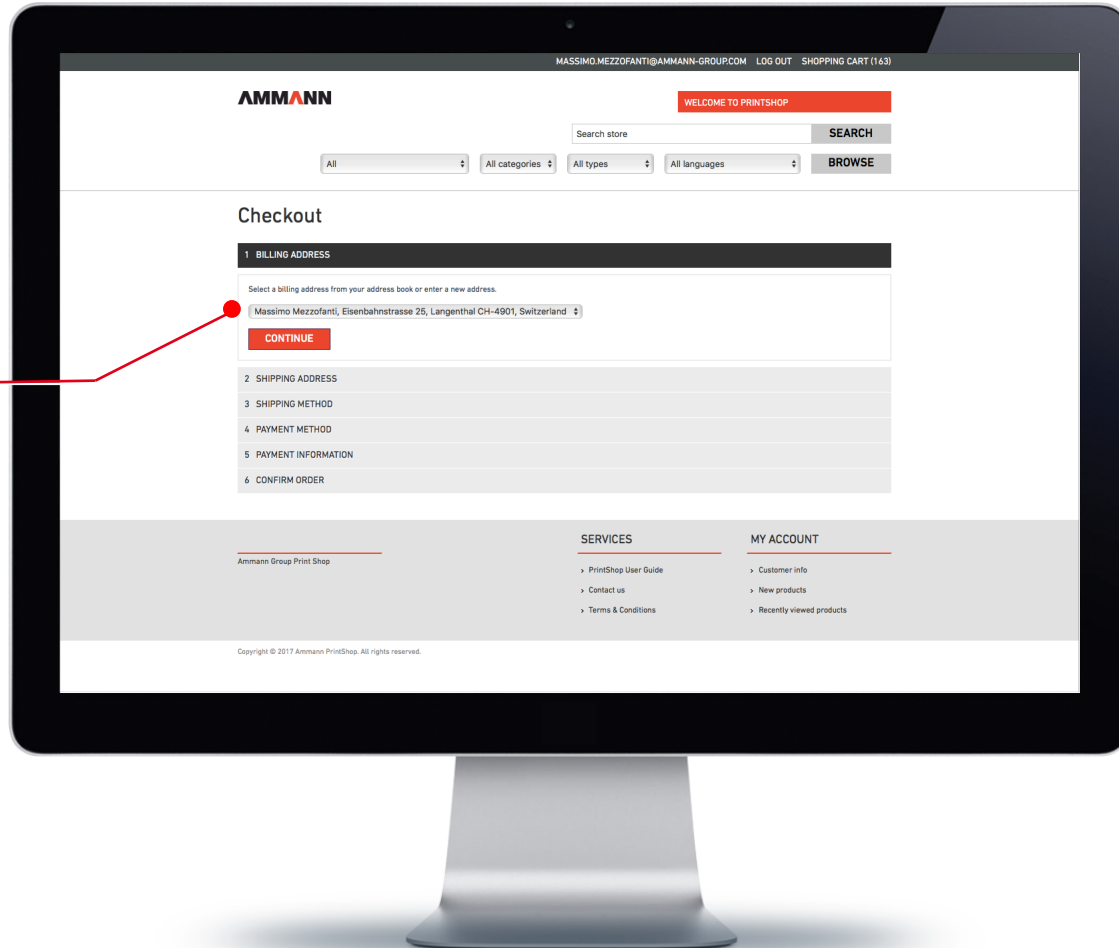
MASSIMO.MEZZOFANTI@AMMANN-GROUP.COM LOG OUT SHOPPING CART (163)

AMMANN

WELCOME TO PRINTSHOP

Search store SEARCH

All | All categories | All types | All languages | BROWSE

Checkout

1 BILLING ADDRESS

Select a billing address from your address book or enter a new address.

Massimo Mezzofanti, Eisenbahnstrasse 25, Langenthal CH-4901, Switzerland

CONTINUE

2 SHIPPING ADDRESS

3 SHIPPING METHOD

4 PAYMENT METHOD

5 PAYMENT INFORMATION

6 CONFIRM ORDER

Ammann Group Print Shop

SERVICES

› PrintShop User Guide

› Contact us

› Terms & Conditions

MY ACCOUNT

› Customer info

› New products

› Recently viewed products

Copyright © 2017 Ammann PrintShop. All rights reserved.